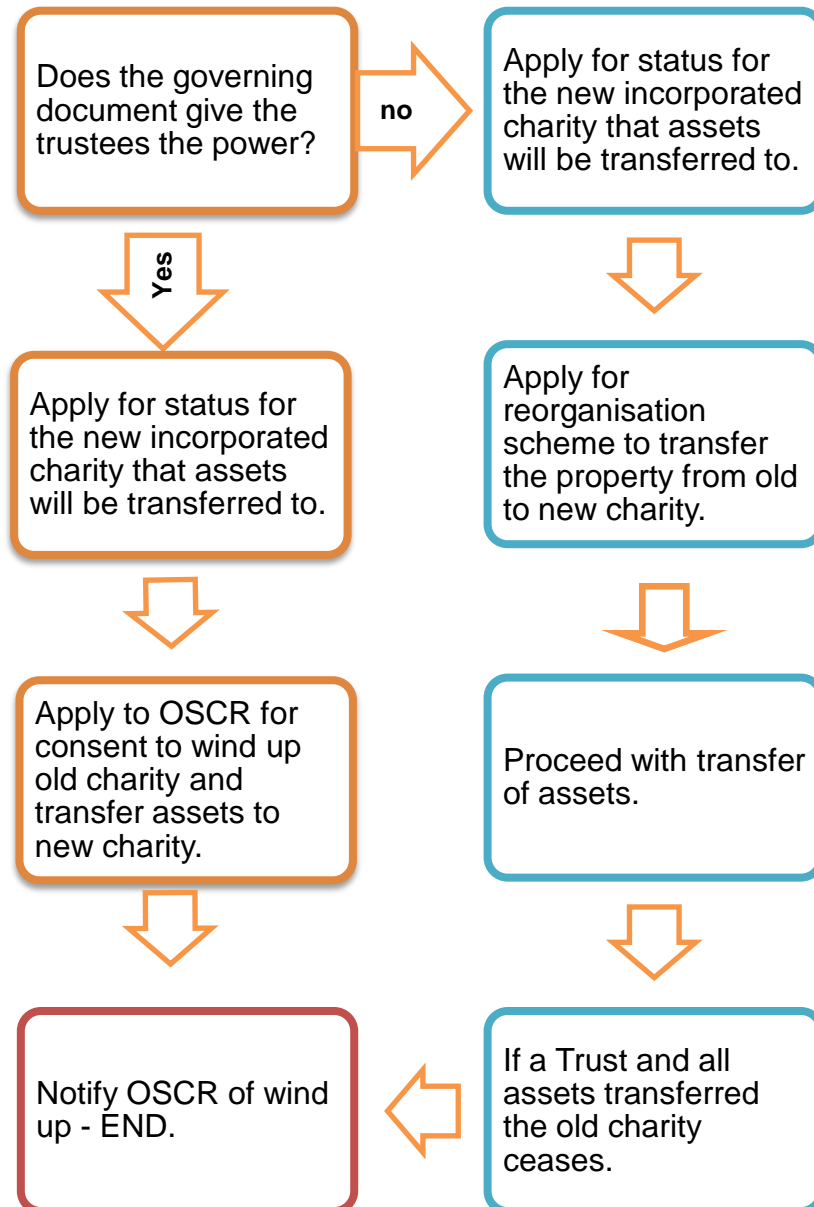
Does the governing document give the trustees the power?

no

Apply for status for the new incorporated charity that assets will be transferred to.

Yes

Apply for status for the new incorporated charity that assets will be transferred to.

Apply for reorganisation scheme to transfer the property from old to new charity.

Apply to OSCR for consent to wind up old charity and transfer assets to new charity.

Proceed with transfer of assets.

Notify OSCR of wind up - END.

If a Trust and all assets transferred the old charity ceases.